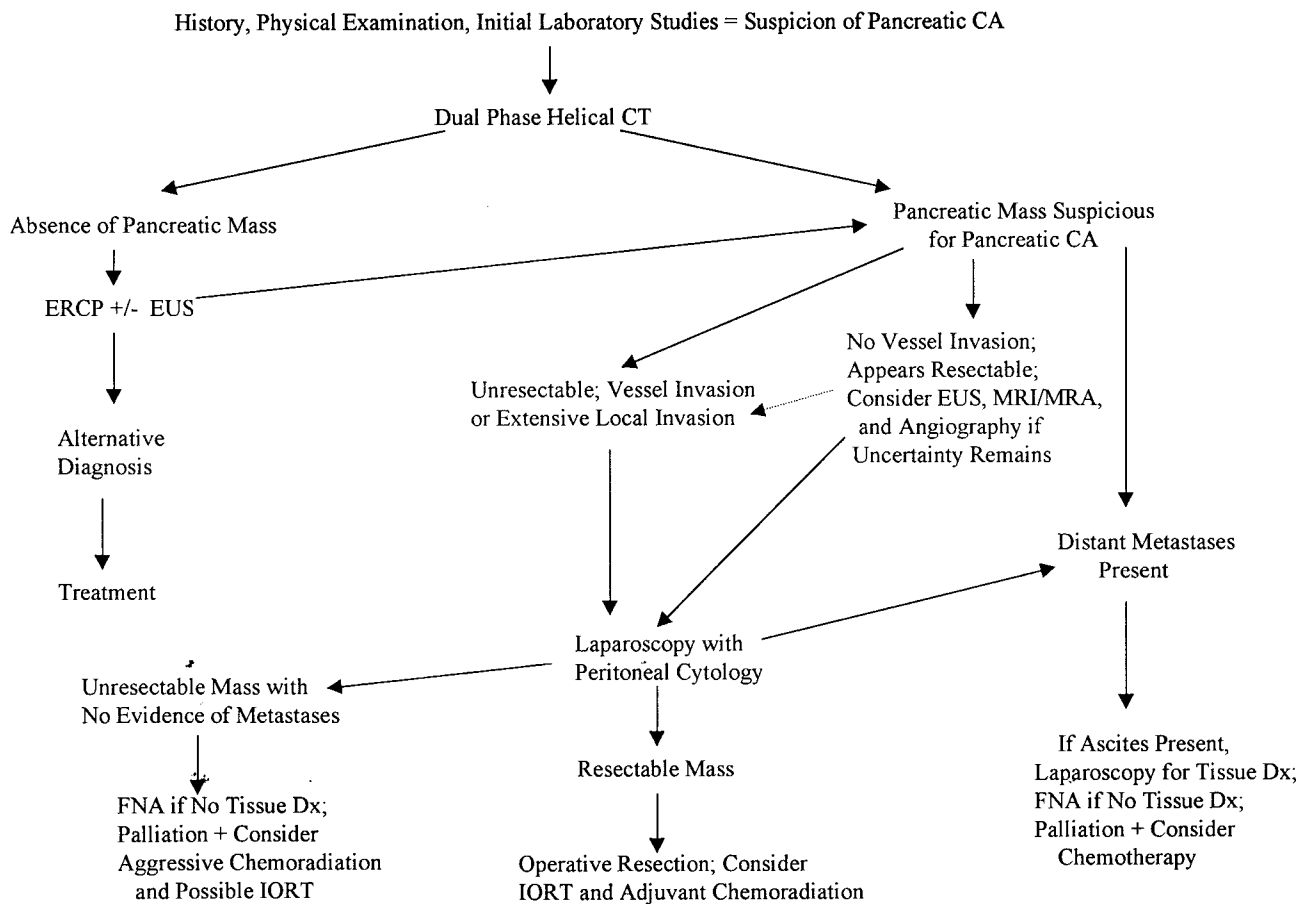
History, Physical Examination, Initial Laboratory Studies = Suspicion of Pancreatic CA

Dual Phase Helical CT

Absence of Pancreatic Mass

Pancreatic Mass Suspicious for Pancreatic CA

ERCP +/- EUS

No Vessel Invasion; Appears Resectable; Consider EUS, MRI/MRA, and Angiography if Uncertainty Remains

Unresectable; Vessel Invasion or Extensive Local Invasion

Alternative Diagnosis

Treatment

Distant Metastases Present

Laparoscopy with Peritoneal Cytology

Unresectable Mass with No Evidence of Metastases

Resectable Mass

FNA if No Tissue Dx; Palliation + Consider Aggressive Chemoradiation and Possible IORT

Operative Resection; Consider IORT and Adjuvant Chemoradiation

If Ascites Present, Laparoscopy for Tissue Dx; FNA if No Tissue Dx; Palliation + Consider Chemotherapy